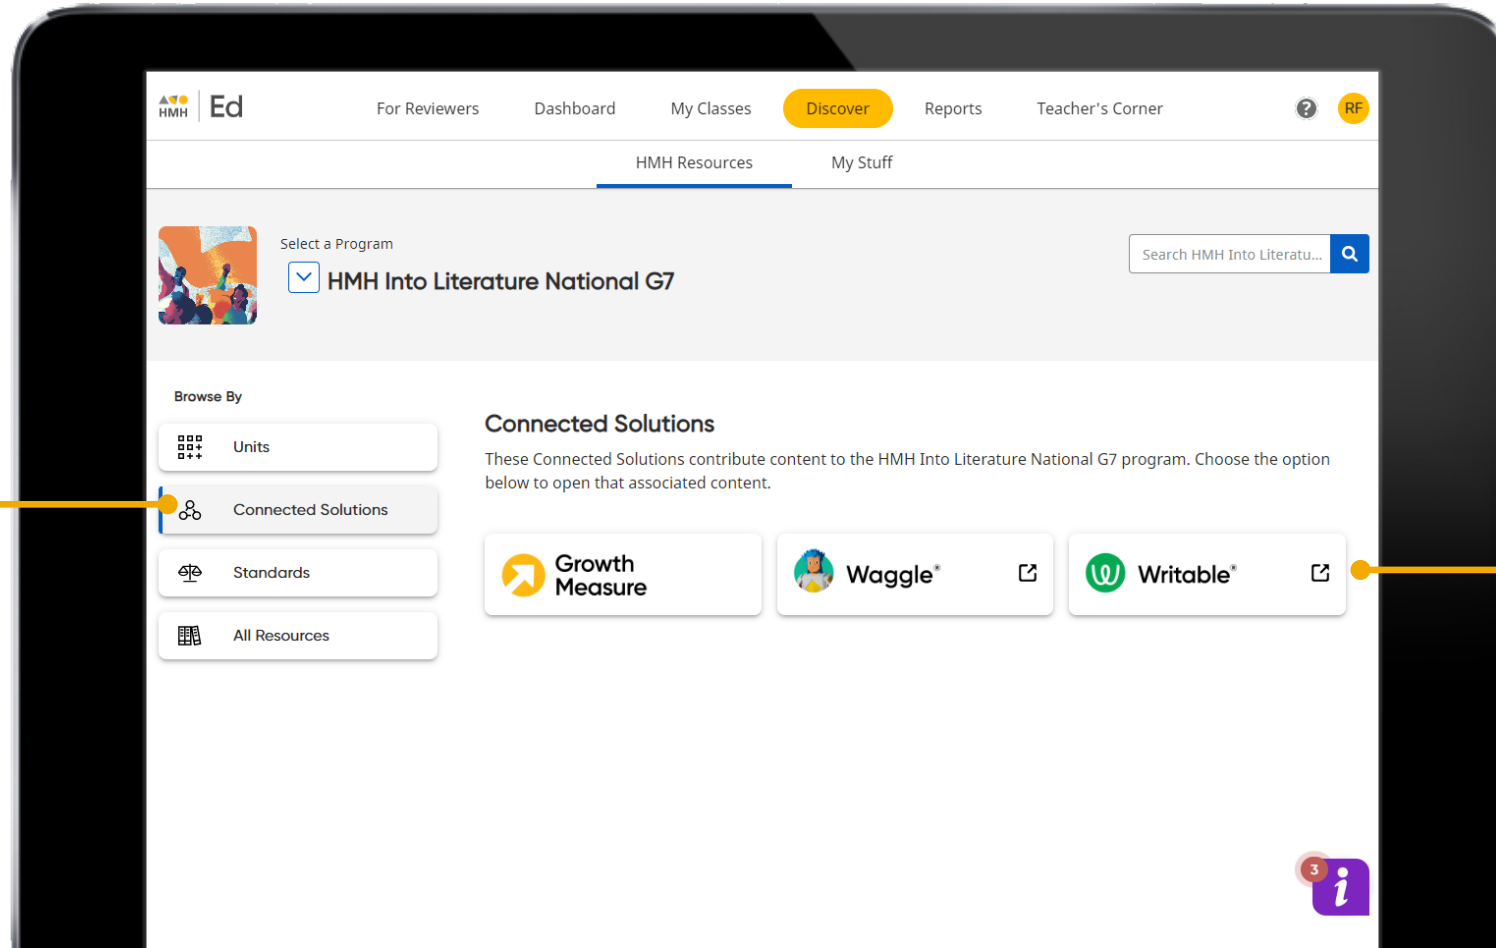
HMH Ed

For Reviewers Dashboard My Classes Discover Reports Teacher's Corner

RF

HMH Resources My Stuff

Select a Program

HMH Into Literature National G7

Search HMH Into Literatu...

Browse By

Units

Connected Solutions

Standards

All Resources

Connected Solutions

These Connected Solutions contribute content to the HMH Into Literature National G7 program. Choose the option below to open that associated content.

Growth Measure

Waggle®

Writable®

3

i